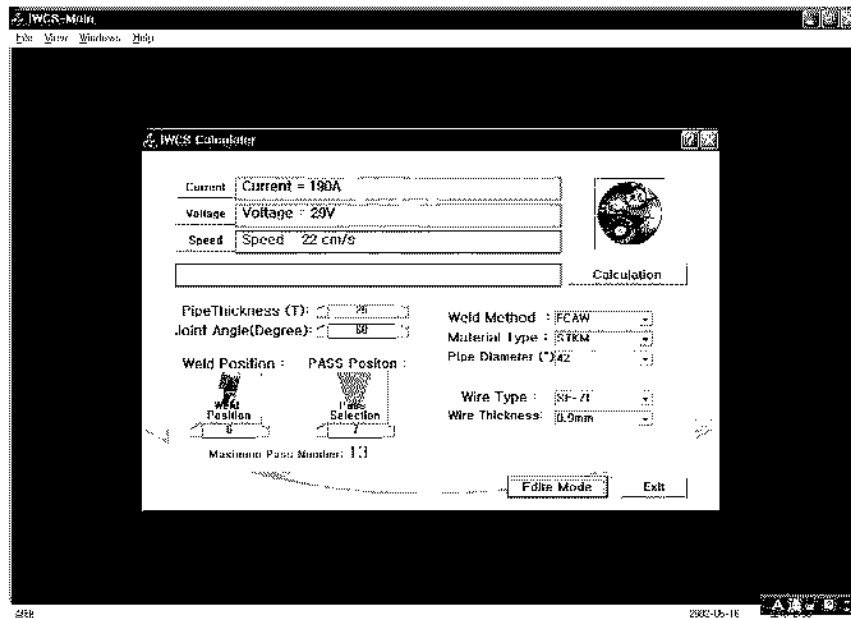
IWCS-Main

File View Windows Help

IWCS Calculator

Current | Current = 190A

Voltage | Voltage = 29V

Speed | Speed 22 cm/s

Calculation

PipeThickness (T): 25

Joint Angle(Degree): 60

Weld Method : FCAW

Material Type : STKM

Pipe Diameter (") 42

Weld Position :

PASS Positon :

Weld Position

6

Pass Selection

7

Wire Type : SF-71

Wire Thickness: 0.9mm

Maximum Pass Number: 13

Editor Mode

Exit

2002-05-16